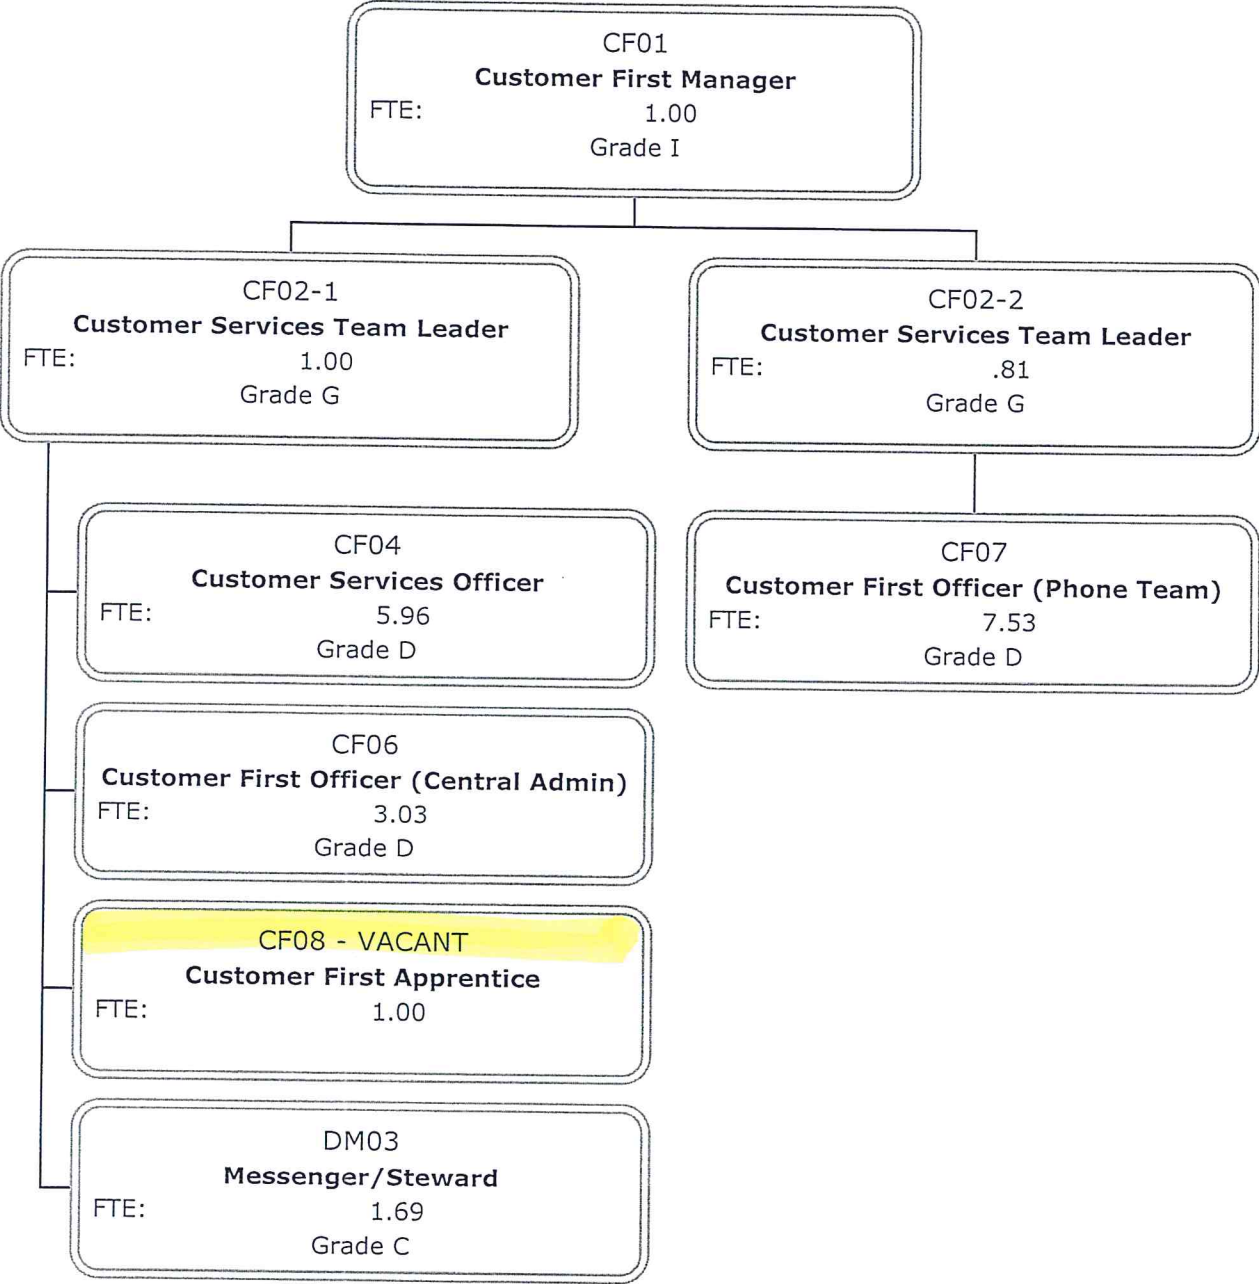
CF01
Customer First Manager
FTE: 1.00
Grade I

CF02-1
Customer Services Team Leader
FTE: 1.00
Grade G

CF02-2
Customer Services Team Leader
FTE: .81
Grade G

CF04
Customer Services Officer
FTE: 5.96
Grade D

CF07
Customer First Officer (Phone Team)
FTE: 7.53
Grade D

CF06
Customer First Officer (Central Admin)
FTE: 3.03
Grade D

CF08 - VACANT
Customer First Apprentice
FTE: 1.00

DM03
Messenger/Steward
FTE: 1.69
Grade C